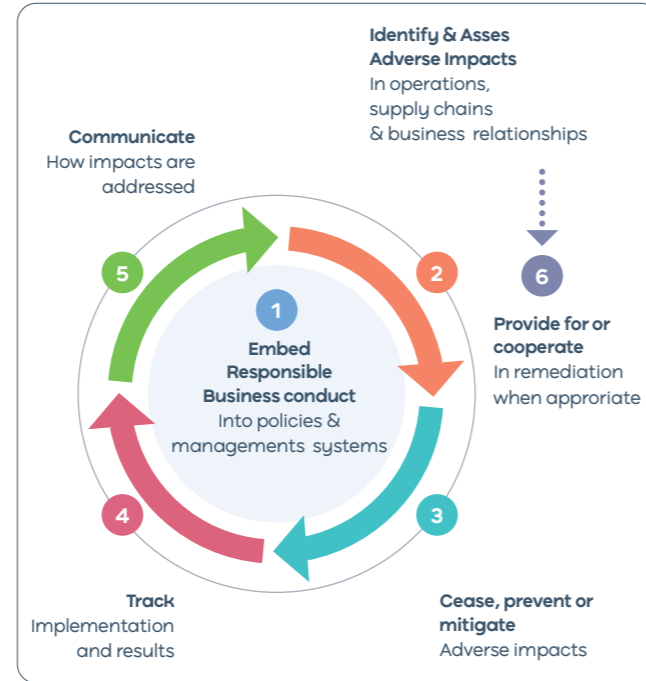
Identify & Asses Adverse Impacts
In operations, supply chains & business relationships

Communicate
How impacts are addressed

5

2

6

1
Embed Responsible Business conduct
Into policies & managements systems

Provide for or cooperate
In remediation when approriate

4

3

Track
Implementation and results

Cease, prevent or mitigate
Adverse impacts